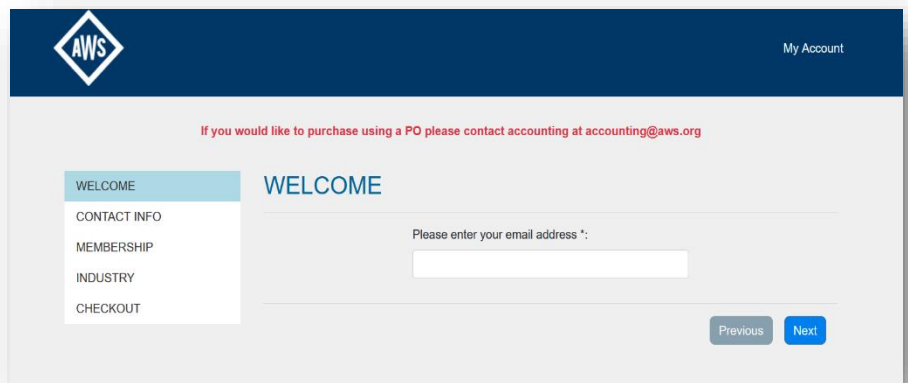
AWS

My Account

If you would like to purchase using a PO please contact accounting at accounting@aws.org

WELCOME
CONTACT INFO
MEMBERSHIP
INDUSTRY
CHECKOUT

WELCOME

Please enter your email address *:

Previous Next